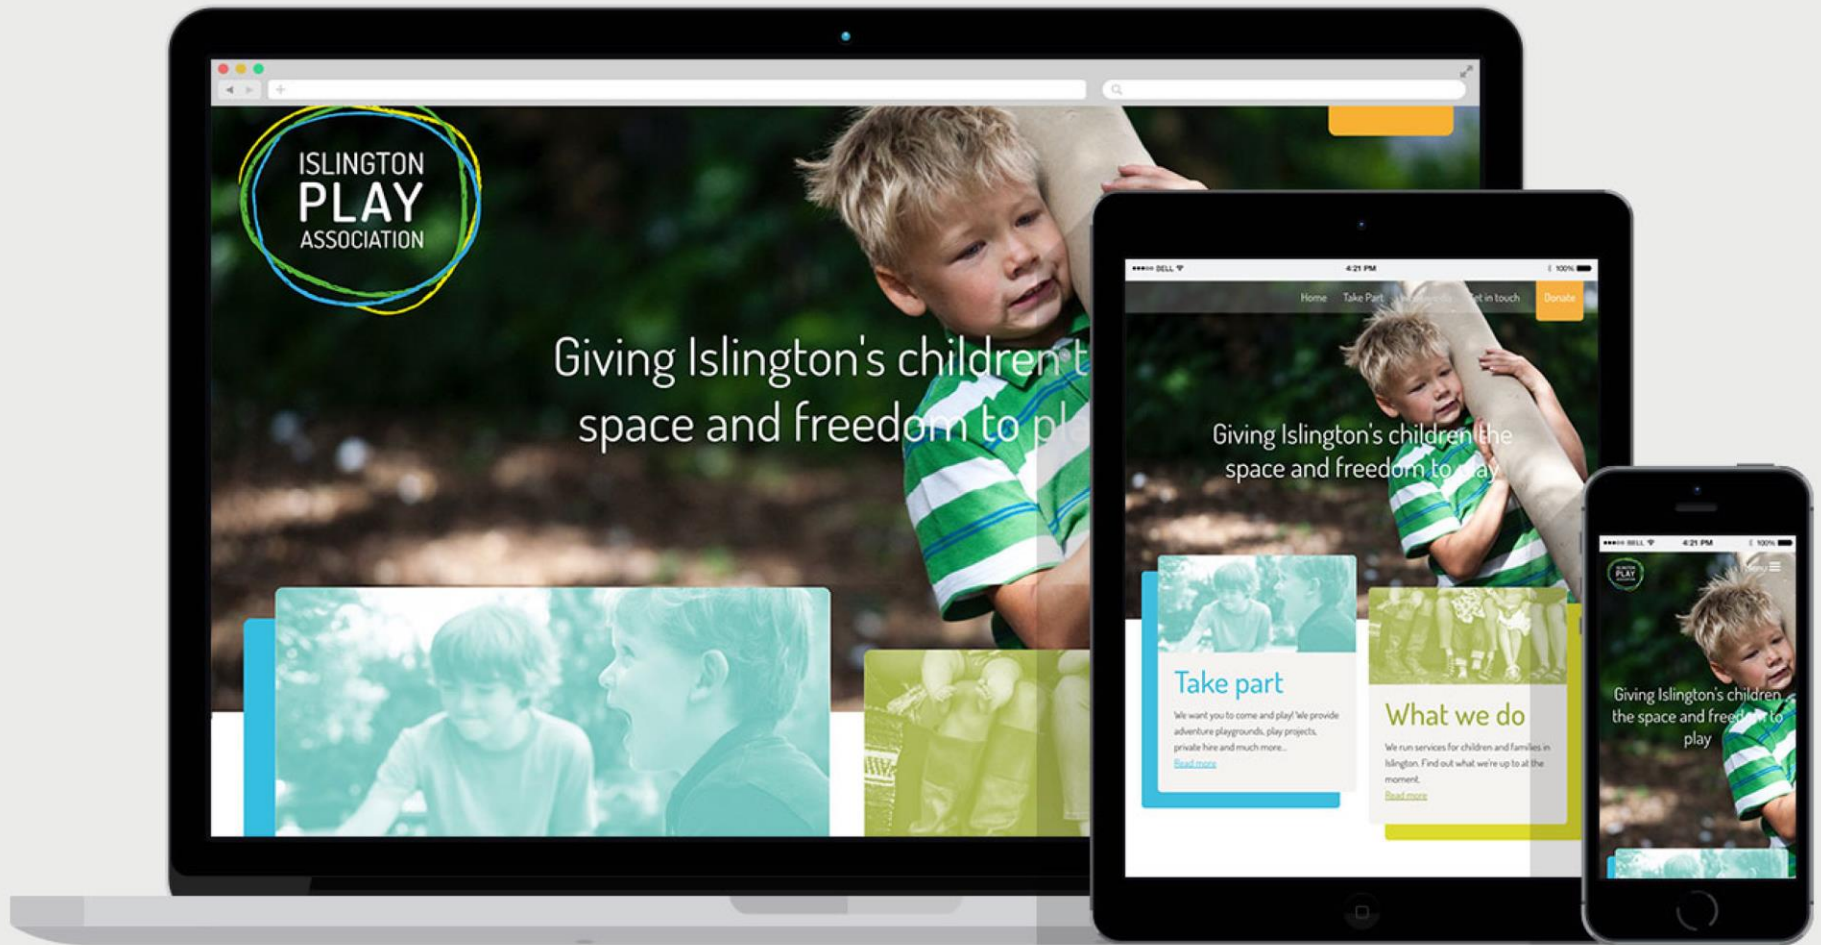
ISLINGTON
PLAY
ASSOCIATION

Giving Islington's children t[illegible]
space and freedom to pl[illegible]

●●●●○ BELL 4:21 PM 100%

Home Take Part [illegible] Get in touch Donate

Giving Islington's children the space and freedom to play

Take part

We want you to come and play! We provide adventure playgrounds, play projects, private hire and much more...

Read more

What we do

We run services for children and families in Islington. Find out what we're up to at the moment.

Read more

●●●●○ BELL 4:21 PM 100%

ISLINGTON PLAY ASSOCIATION

Menu

Giving Islington's children the space and freedom to play